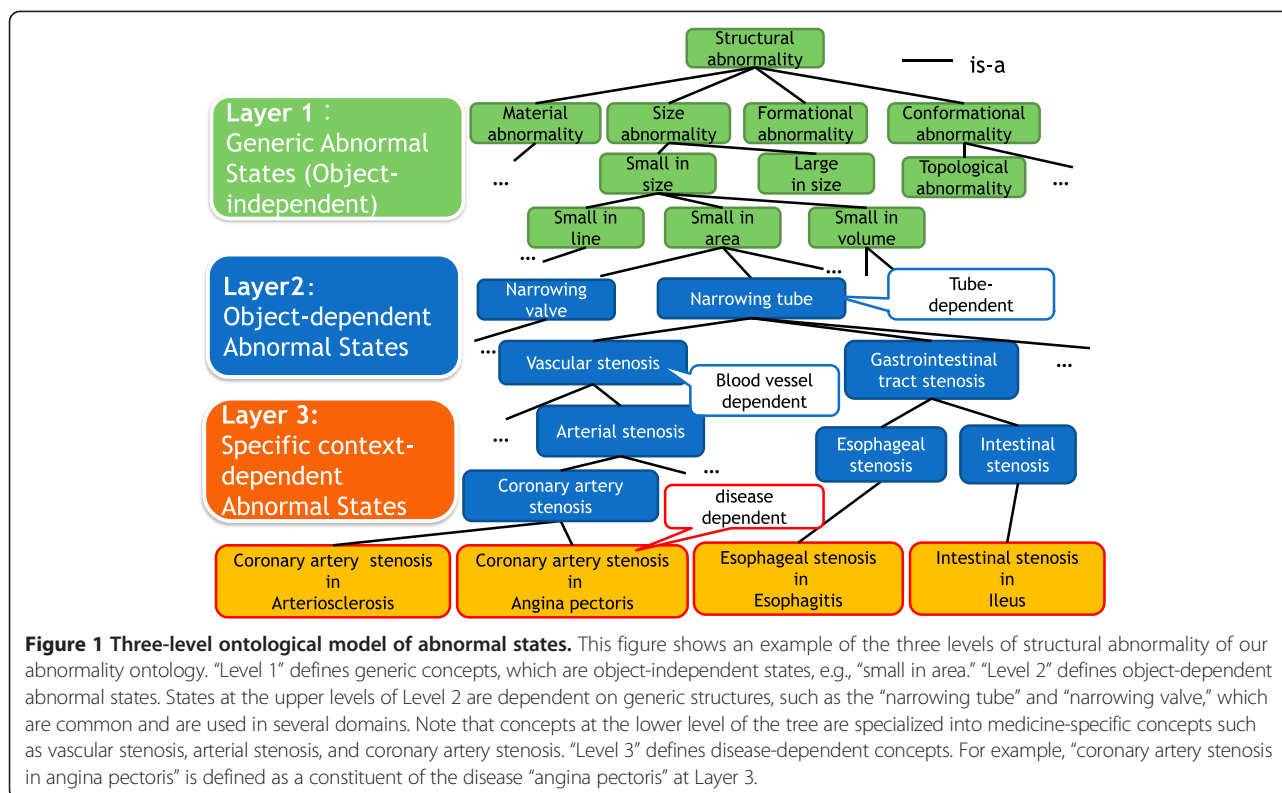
Structural abnormality

is-a

Layer 1：
Generic Abnormal States (Object-independent)

Material abnormality

Size abnormality

Formational abnormality

Conformational abnormality

…

Small in size

Large in size

Topological abnormality

…

Small in line

Small in area

Small in volume

…

…

Layer2：
Object-dependent Abnormal States

Narrowing valve

Narrowing tube

Tube-dependent

…

Vascular stenosis

Gastrointestinal tract stenosis

…

Blood vessel dependent

Layer 3:
Specific context-dependent Abnormal States

…

Arterial stenosis

Esophageal stenosis

Intestinal stenosis

…

Coronary artery stenosis

disease dependent

Coronary artery stenosis in Arteriosclerosis

Coronary artery stenosis in Angina pectoris

Esophageal stenosis in Esophagitis

Intestinal stenosis in Ileus

**Figure 1 Three-level ontological model of abnormal states.** This figure shows an example of the three levels of structural abnormality of our abnormality ontology. "Level 1" defines generic concepts, which are object-independent states, e.g., "small in area." "Level 2" defines object-dependent abnormal states. States at the upper levels of Level 2 are dependent on generic structures, such as the "narrowing tube" and "narrowing valve," which are common and are used in several domains. Note that concepts at the lower level of the tree are specialized into medicine-specific concepts such as vascular stenosis, arterial stenosis, and coronary artery stenosis. "Level 3" defines disease-dependent concepts. For example, "coronary artery stenosis in angina pectoris" is defined as a constituent of the disease "angina pectoris" at Layer 3.